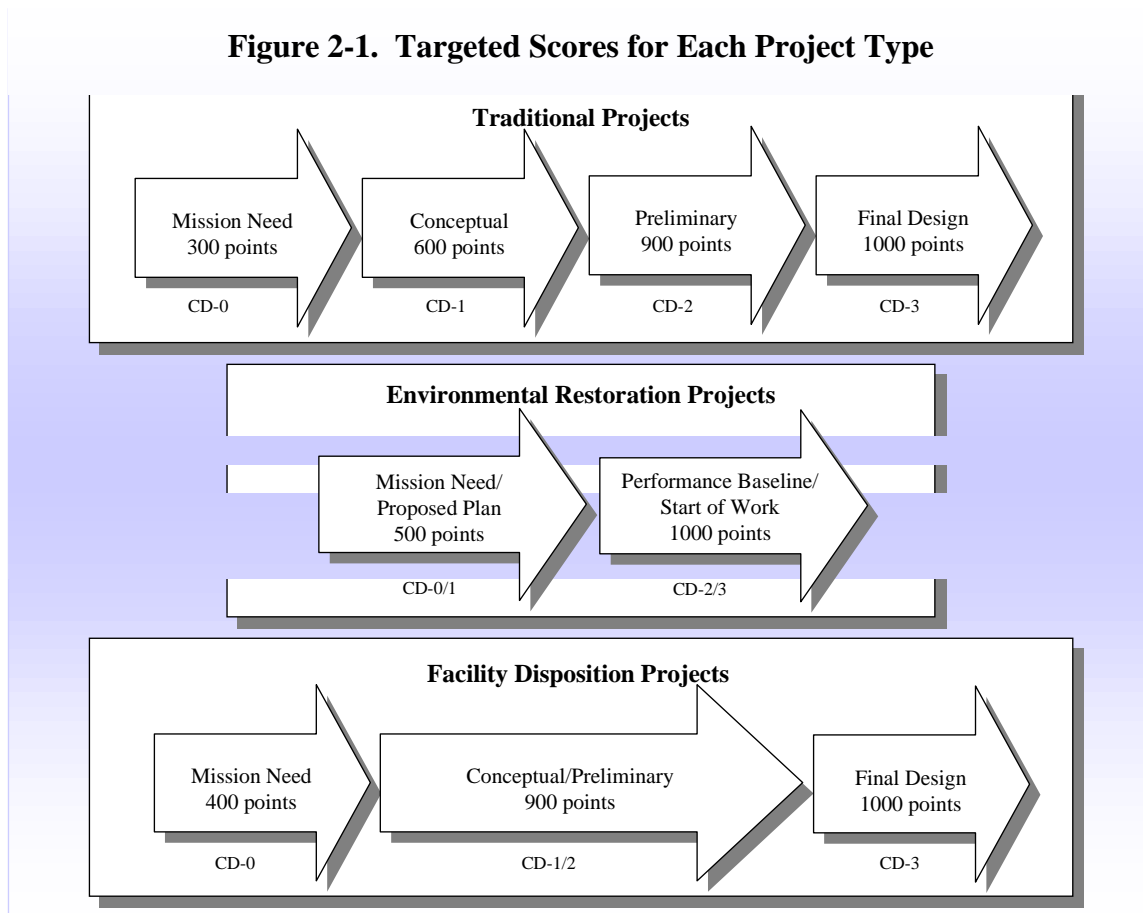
**Figure 2-1. Targeted Scores for Each Project Type**

**Traditional Projects**

Mission Need
300 points

CD-0

Conceptual
600 points

CD-1

Preliminary
900 points

CD-2

Final Design
1000 points

CD-3

**Environmental Restoration Projects**

Mission Need/
Proposed Plan
500 points

CD-0/1

Performance Baseline/
Start of Work
1000 points

CD-2/3

**Facility Disposition Projects**

Mission Need
400 points

CD-0

Conceptual/Preliminary
900 points

CD-1/2

Final Design
1000 points

CD-3